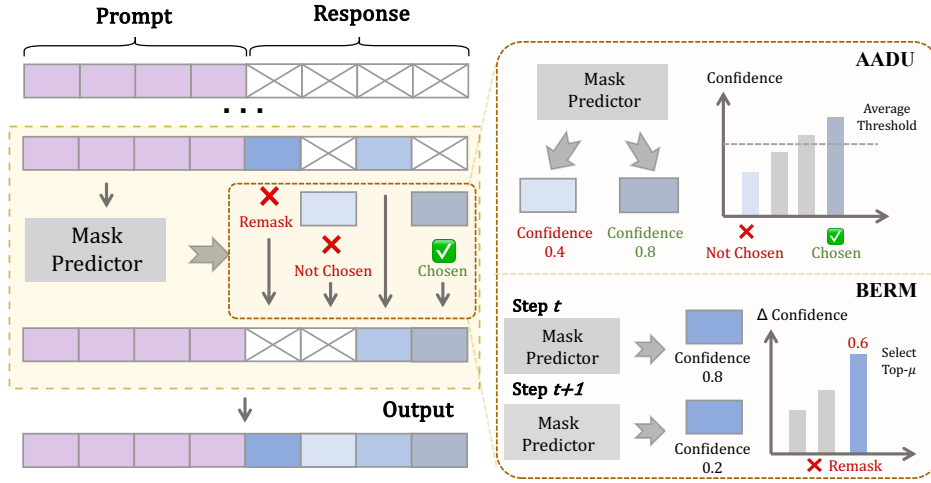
Prompt

Response

...

Mask Predictor

Remask

Not Chosen

Chosen

Output

AADU

Mask Predictor

Confidence

Average Threshold

Confidence 0.4

Confidence 0.8

Not Chosen

Chosen

BERM

Step $t$

Mask Predictor

Confidence 0.8

Step $t+1$

Mask Predictor

Confidence 0.2

Δ Confidence

0.6

Select Top-$\mu$

Remask